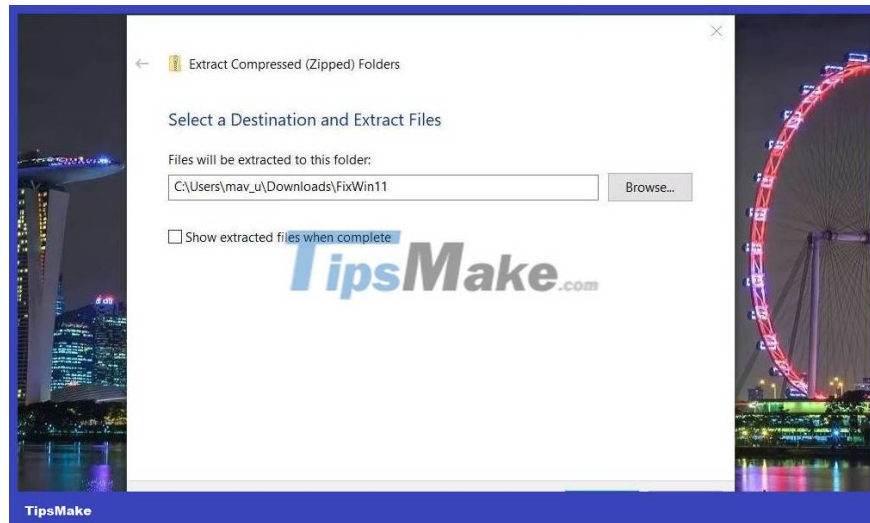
Extract Compressed (Zipped) Folders

Select a Destination and Extract Files

Files will be extracted to this folder:

C:\Users\mav_u\Downloads\FixWin11

Browse...

Show extracted files when complete

TipsMake.com

TipsMake